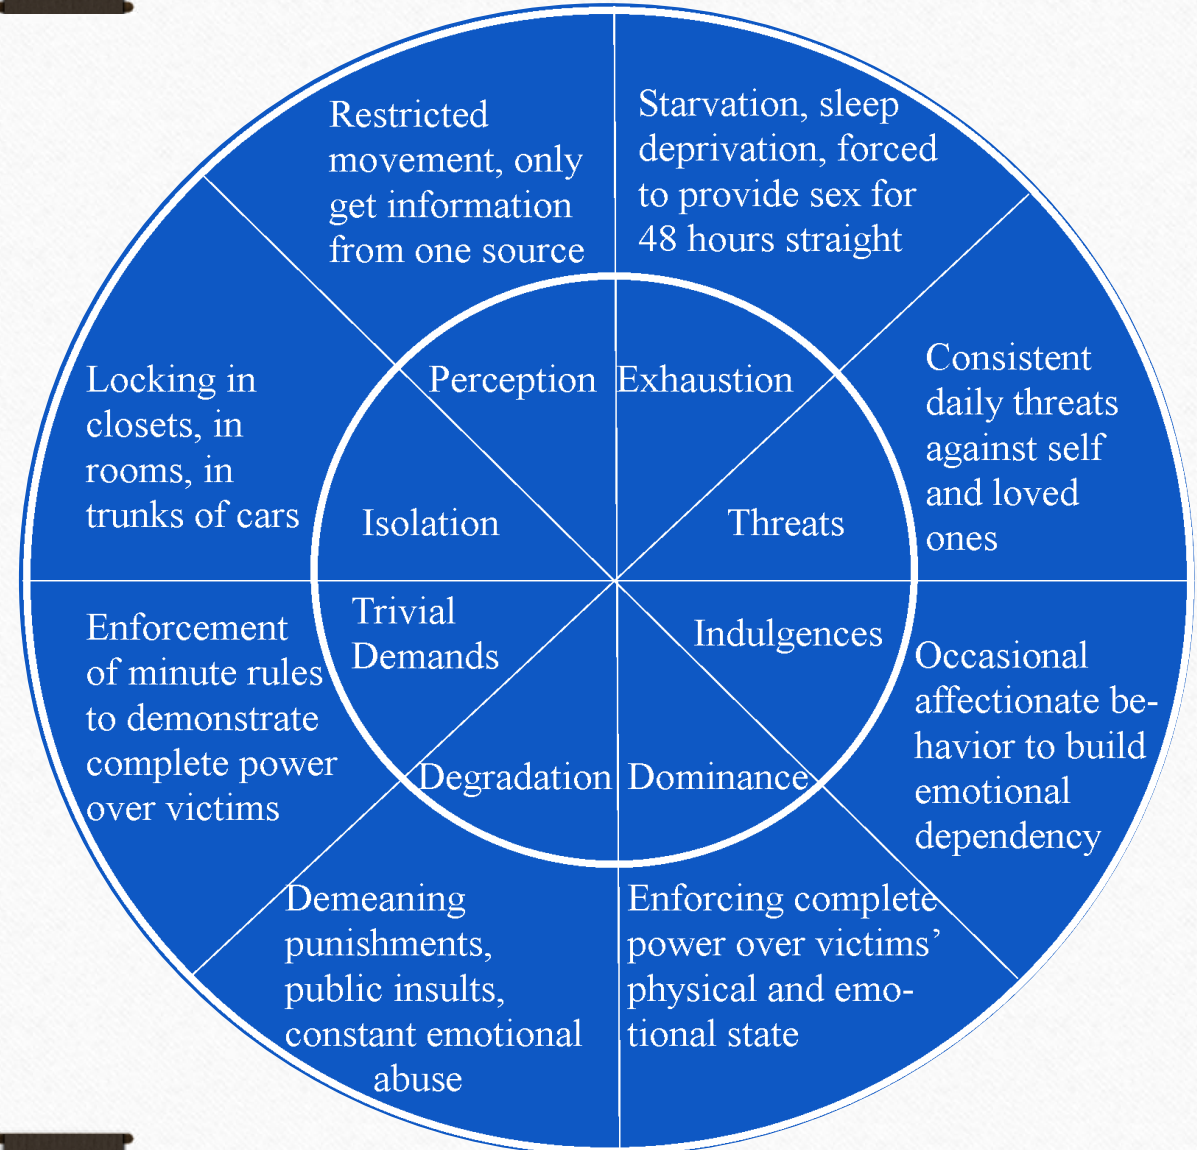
Restricted movement, only get information from one source

Starvation, sleep deprivation, forced to provide sex for 48 hours straight

Locking in closets, in rooms, in trunks of cars

Perception

Exhaustion

Consistent daily threats against self and loved ones

Isolation

Threats

Trivial Demands

Indulgences

Enforcement of minute rules to demonstrate complete power over victims

Occasional affectionate behavior to build emotional dependency

Degradation

Dominance

Demeaning punishments, public insults, constant emotional abuse

Enforcing complete power over victims' physical and emotional state